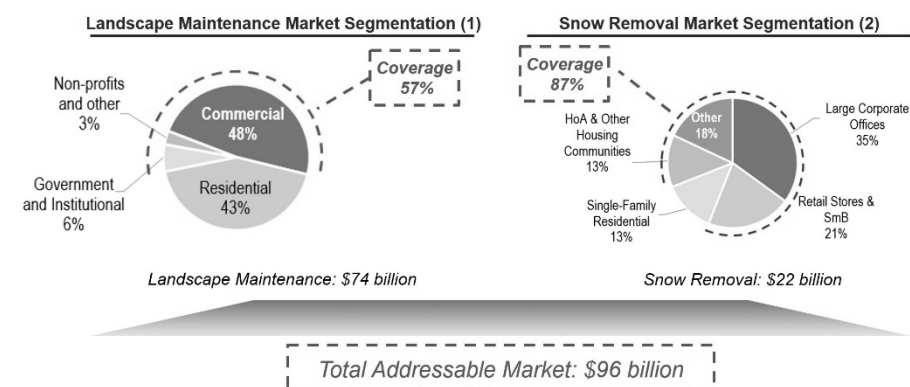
Landscape Maintenance Market Segmentation (1)

Coverage
57%

Non-profits and other
3%

Commercial
48%

Government and Institutional
6%

Residential
43%

Landscape Maintenance: $74 billion

Snow Removal Market Segmentation (2)

Coverage
87%

Other
18%

Large Corporate Offices
35%

HoA & Other Housing Communities
13%

Single-Family Residential
13%

Retail Stores & SmB
21%

Snow Removal: $22 billion

Total Addressable Market: $96 billion